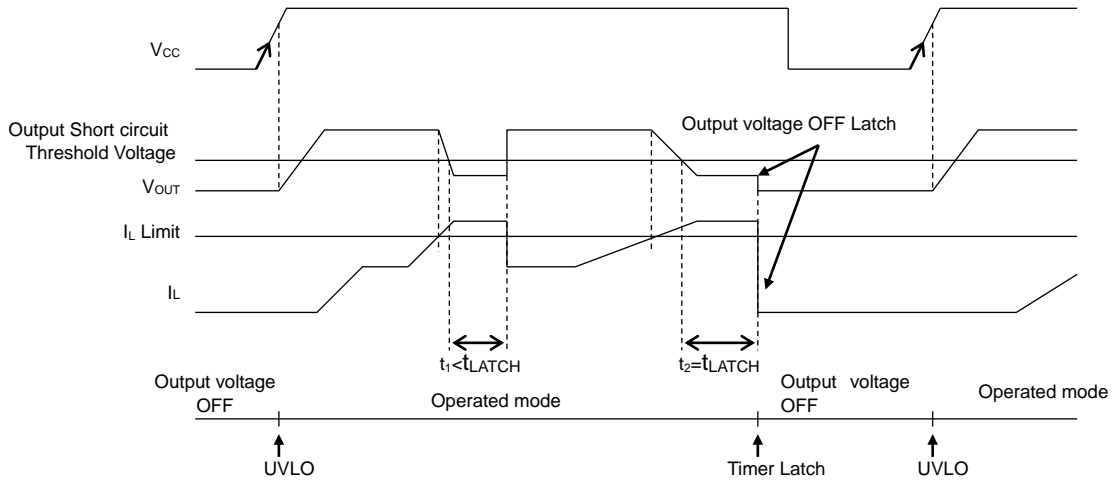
$V_{CC}$

Output Short circuit Threshold Voltage

$V_{OUT}$

$I_L$ Limit

$I_L$

Output voltage OFF Latch

$t_1$<$t_{LATCH}$

$t_2$=$t_{LATCH}$

Output voltage OFF

Operated mode

Output voltage OFF

Operated mode

UVLO

Timer Latch

UVLO